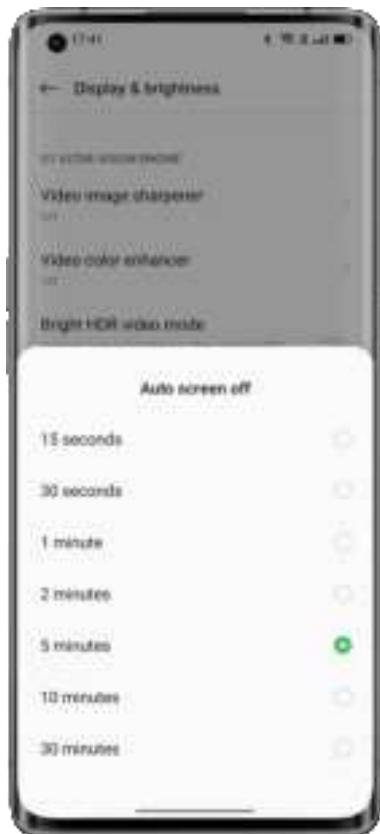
17:41

← Display & brightness

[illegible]

Video image sharpener
Off

Video color enhancer
Off

Bright HDR video mode

Auto screen off

15 seconds

30 seconds

1 minute

2 minutes

5 minutes

10 minutes

30 minutes